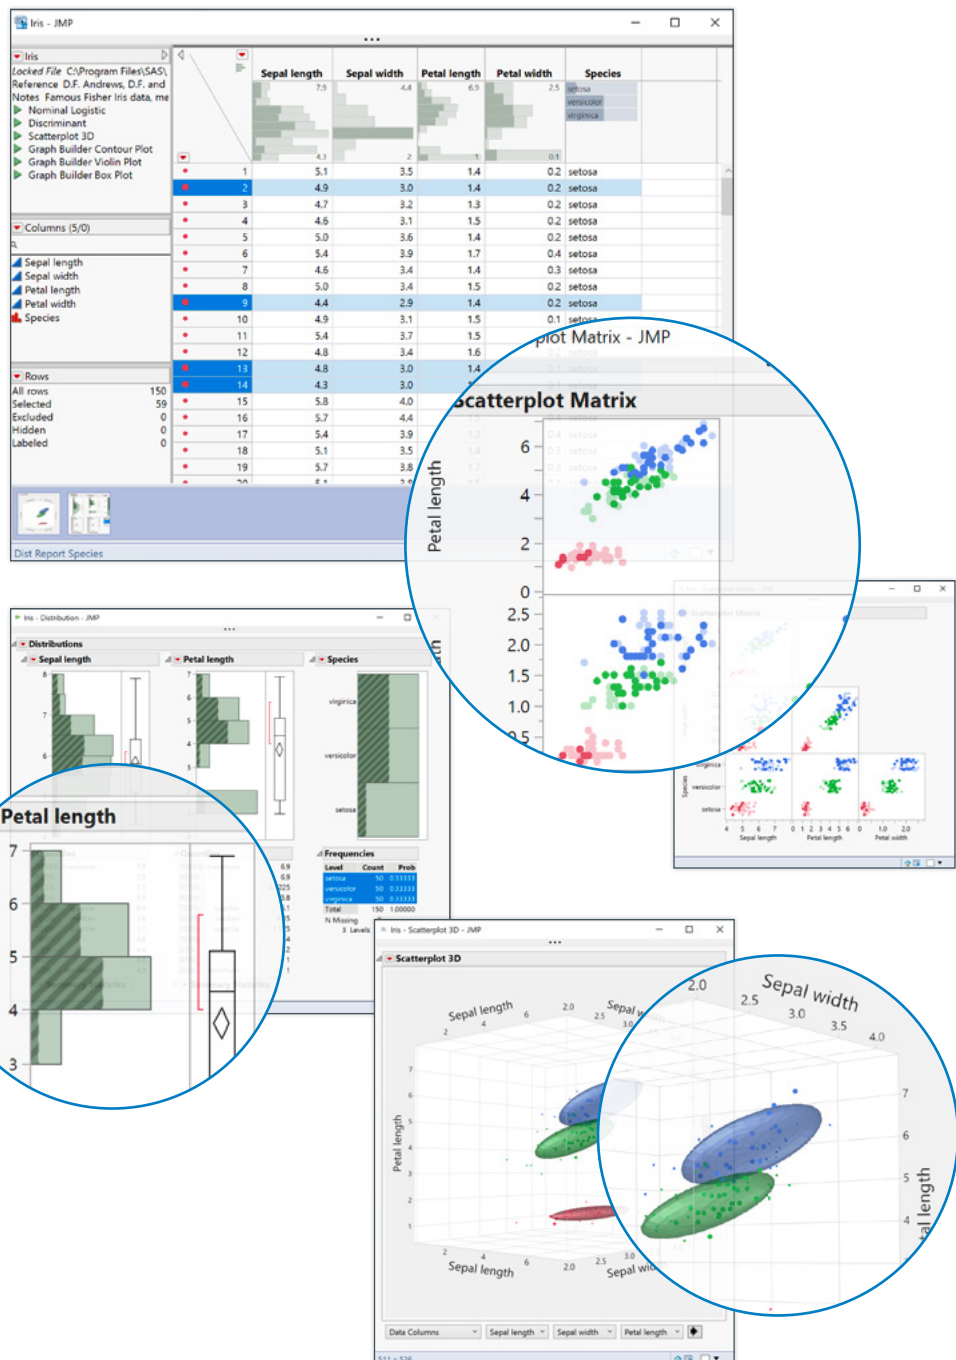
Iris - JMP

Iris
Locked File C:\Program Files\SAS\
Reference D.F. Andrews, D.F. and
Notes Famous Fisher Iris data, me
Nominal Logistic
Discriminant
Scatterplot 3D
Graph Builder Contour Plot
Graph Builder Violin Plot
Graph Builder Box Plot

Columns (5/0)
Sepal length
Sepal width
Petal length
Petal width
Species

Rows
All rows 150
Selected 59
Excluded 0
Hidden 0
Labeled 0

| | Sepal length | Sepal width | Petal length | Petal width | Species |
|---|---|---|---|---|---|
| 1 | 5.1 | 3.5 | 1.4 | 0.2 | setosa |
| 2 | 4.9 | 3.0 | 1.4 | 0.2 | setosa |
| 3 | 4.7 | 3.2 | 1.3 | 0.2 | setosa |
| 4 | 4.6 | 3.1 | 1.5 | 0.2 | setosa |
| 5 | 5.0 | 3.6 | 1.4 | 0.2 | setosa |
| 6 | 5.4 | 3.9 | 1.7 | 0.4 | setosa |
| 7 | 4.6 | 3.4 | 1.4 | 0.3 | setosa |
| 8 | 5.0 | 3.4 | 1.5 | 0.2 | setosa |
| 9 | 4.4 | 2.9 | 1.4 | 0.2 | setosa |
| 10 | 4.9 | 3.1 | 1.5 | 0.1 | setosa |
| 11 | 5.4 | 3.7 | 1.5 | | |
| 12 | 4.8 | 3.4 | 1.6 | | |
| 13 | 4.8 | 3.0 | 1.4 | | |
| 14 | 4.3 | 3.0 | | | |
| 15 | 5.8 | 4.0 | | | |
| 16 | 5.7 | 4.4 | | | |
| 17 | 5.4 | 3.9 | | | |
| 18 | 5.1 | 3.5 | | | |
| 19 | 5.7 | 3.8 | | | |

Dist Report Species

Scatterplot Matrix - JMP
Scatterplot Matrix
Petal length
6 4 2 0 2.5 2.0 1.5 1.0

Iris - Distribution - JMP
Distributions
Sepal length
Petal length
Species
virginica
versicolor
setosa
Frequencies
| Level | Count | Prob |
|---|---|---|
| setosa | 50 | 0.33333 |
| versicolor | 50 | 0.33333 |
| virginica | 50 | 0.33333 |
| Total | 150 | 1.00000 |
N Missing 0
3 Levels

Petal length
7 6 5 4 3

Iris - Scatterplot 3D - JMP
Scatterplot 3D
Sepal length
Sepal width
Petal length
Sepal length
Sepal width
Data Columns
Sepal length
Sepal width
Petal length

Sepal width
2.0 2.5 3.0 3.5 4.0
7 6 5 4
Petal length

virginica
versicolor
setosa
Species
Sepal length
Petal length
Petal width